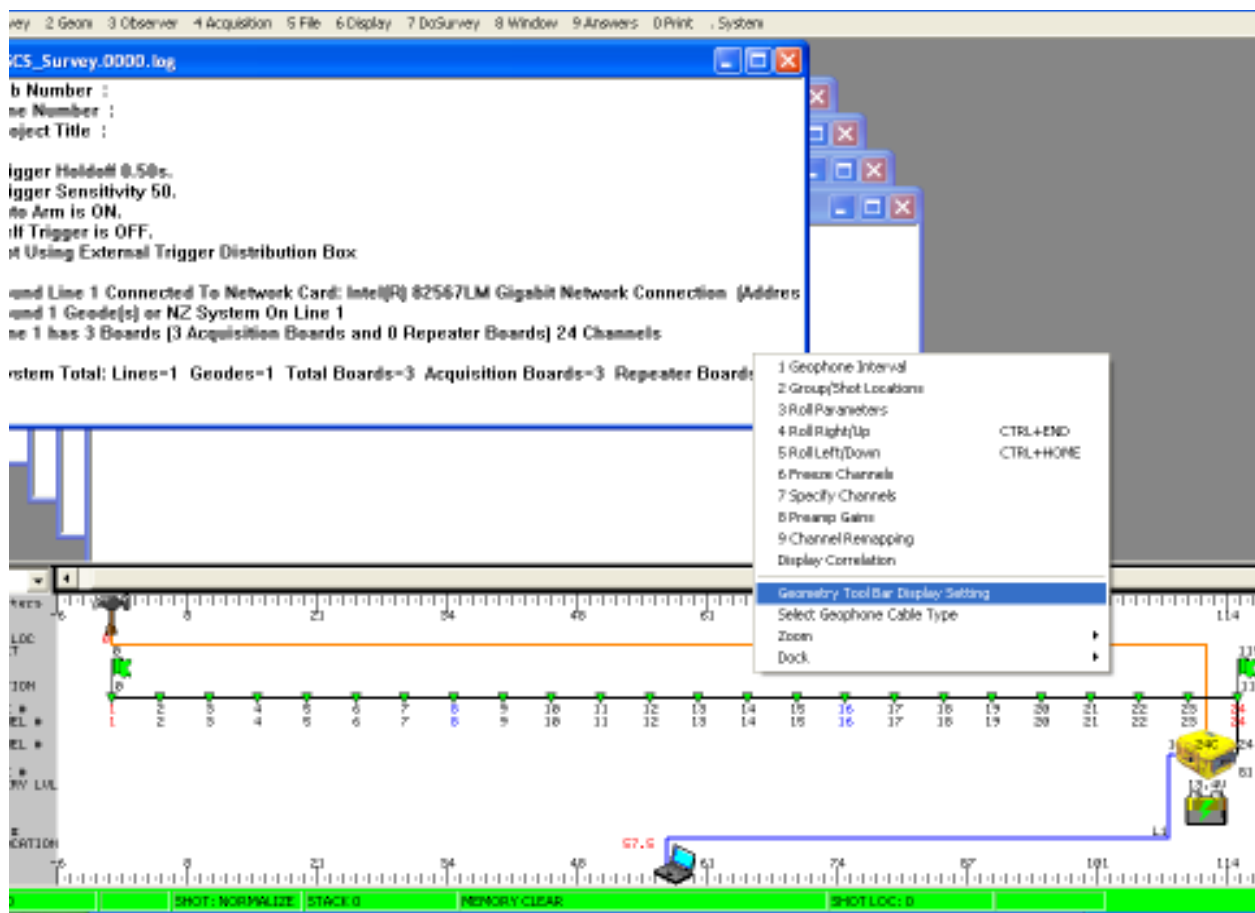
vey 2 Geom 3 Observer 4 Acquisition 5 File 6 Display 7 DoSurvey 8 Window 9 Answers 0 Print . System

CS_Survey.0000.log

b Number :
ne Number :
oject Title :

igger Holdoff 0.50s.
igger Sensitivity 50.
to Arm is ON.
lt Trigger is OFF.
t Using External Trigger Distribution Box

und Line 1 Connected To Network Card: Intel(R) 82567LM Gigabit Network Connection (Addres
und 1 Geode(s) or NZ System On Line 1
ne 1 has 3 Boards (3 Acquisition Boards and 0 Repeater Boards) 24 Channels

ystem Total: Lines=1 Geodes=1 Total Boards=3 Acquisition Boards=3 Repeater Boards

1 Geophone Interval
2 Group/Shot Locations
3 Roll Parameters
4 Roll Right/Up CTRL+END
5 Roll Left/Down CTRL+HOME
6 Freeze Channels
7 Specify Channels
8 Preamp Gains
9 Channel Remapping
Display Correlation
Geometry Tool Bar Display Setting
Select Geophone Cable Type
Zoom
Dock

-6 8 21 34 48 61 114

1 2 3 4 5 6 7 8 9 10 11 12 13 14 15 16 17 18 19 20 21 22 23 24
1 2 3 4 5 6 7 8 9 10 11 12 13 14 15 16 17 18 19 20 21 22 23 24

57.5

-6 8 21 34 48 61 74 87 101 114

SHOT: NORMALIZE STACK 0 MEMORY CLEAR SHOT LOC: 0